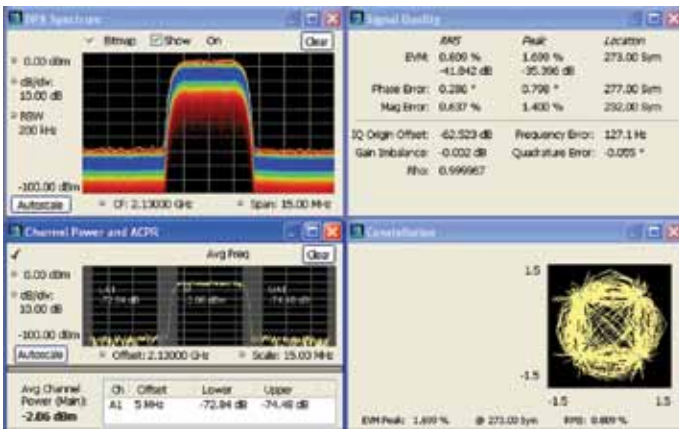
DPX Spectrum

Bitmap ☑Show On Clear

0.00 dBm
dB/div: 10.00 dB
RBW 200 kHz
-100.00 dBm

Autoscale CF: 2.13000 GHz Span: 15.00 MHz

Signal Quality

| | RMS | Peak | Location |
|---|---|---|---|
| EVM: | 0.600 % -41.842 dB | 1.690 % -35.396 dB | 273.00 Sym |
| Phase Error: | 0.280 ° | 0.798 ° | 277.00 Sym |
| Mag Error: | 0.637 % | 1.400 % | 232.00 Sym |

IQ Origin Offset: -62.523 dB Frequency Error: 127.1 Hz
Gain Imbalance: -0.032 dB Quadrature Error: -0.055 °
Rho: 0.999967

Channel Power and ACPR

Avg Freq Clear

0.00 dBm
dB/div: 10.00 dB
-100.00 dBm

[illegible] -72.84 dB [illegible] -2.06 dBm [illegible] -74.48 dB

Autoscale Offset: 2.13000 GHz Scale: 15.03 MHz

Avg Channel Power (Main): -2.06 dBm

| Ch | Offset | Lower | Upper |
|---|---|---|---|
| A1 | 5 MHz | -72.84 dB | -74.48 dB |

Constellation

1.5
-1.5
-1.5 1.5

EVM Peak: 1.690 % @ 273.00 Sym RMS: 0.600 %